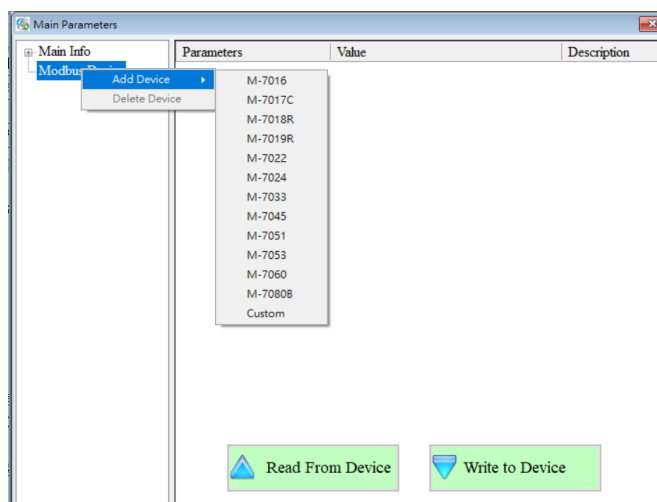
Main Parameters

Main Info
Modbus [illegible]

Add Device
Delete Device

M-7016
M-7017C
M-7018R
M-7019R
M-7022
M-7024
M-7033
M-7045
M-7051
M-7053
M-7060
M-7080B
Custom

| Parameters | Value | Description |
|---|---|---|

Read From Device
Write to Device